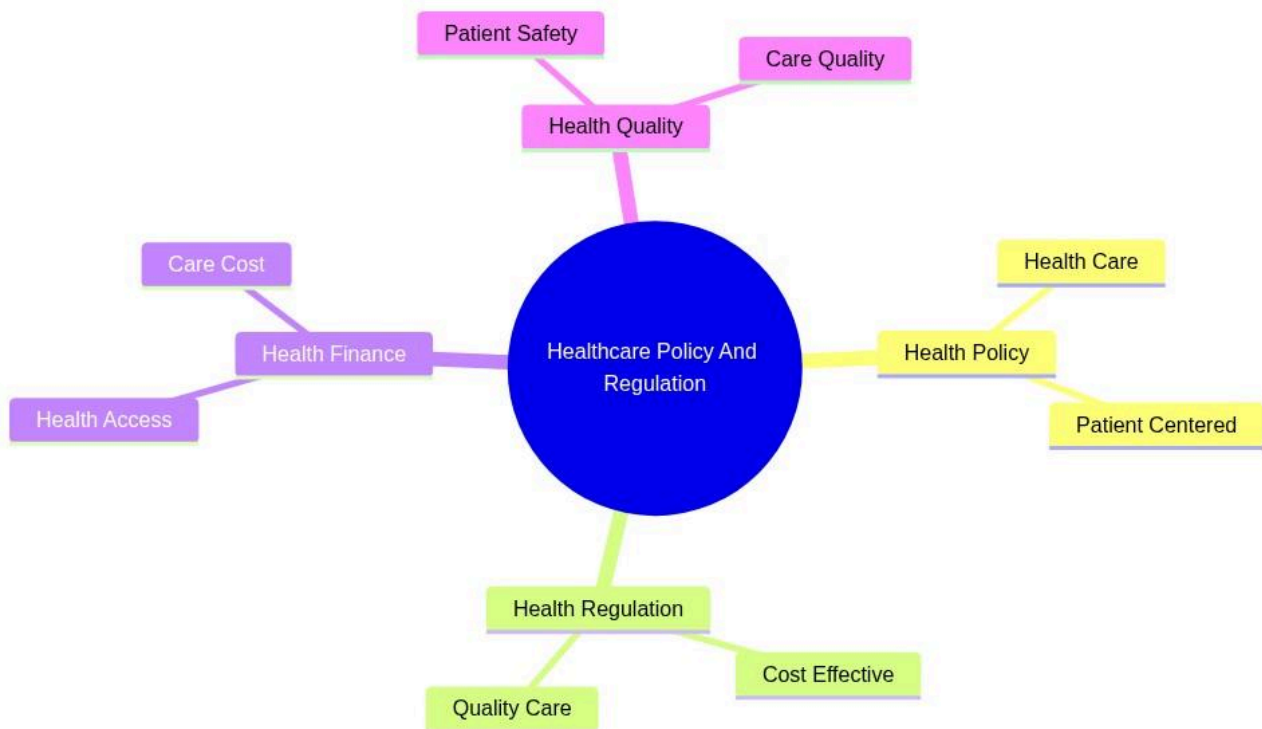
Healthcare Policy And Regulation

Health Quality

Patient Safety

Care Quality

Health Policy

Health Care

Patient Centered

Health Regulation

Cost Effective

Quality Care

Health Finance

Care Cost

Health Access